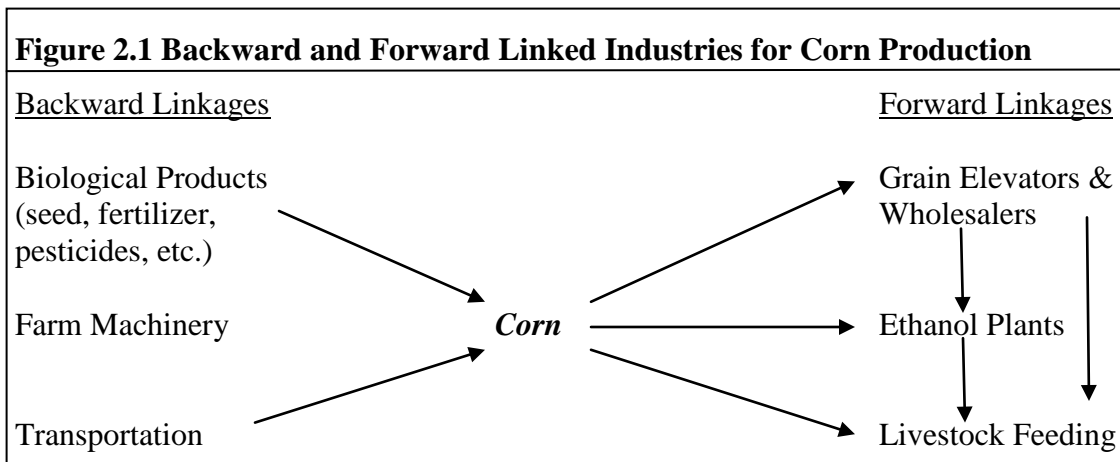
**Figure 2.1 Backward and Forward Linked Industries for Corn Production**

Backward Linkages

Biological Products (seed, fertilizer, pesticides, etc.)

Farm Machinery

Transportation

*Corn*

Forward Linkages

Grain Elevators & Wholesalers

Ethanol Plants

Livestock Feeding